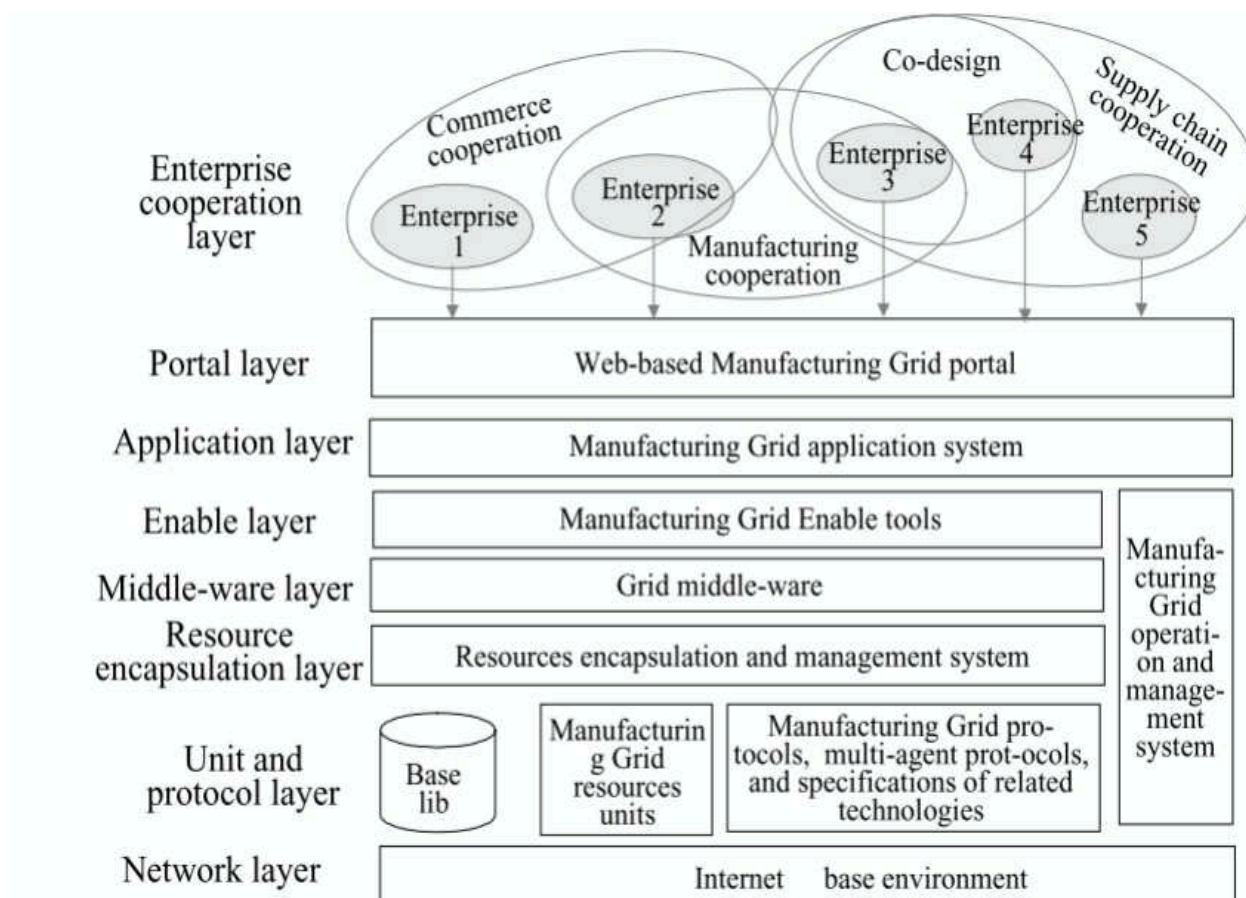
Enterprise cooperation layer

Commerce cooperation

Co-design

Supply chain cooperation

Enterprise 1

Enterprise 2

Enterprise 3

Enterprise 4

Enterprise 5

Manufacturing cooperation

Portal layer

Web-based Manufacturing Grid portal

Application layer

Manufacturing Grid application system

Enable layer

Manufacturing Grid Enable tools

Middle-ware layer

Grid middle-ware

Resource encapsulation layer

Resources encapsulation and management system

Manufacturing Grid operation and management system

Unit and protocol layer

Base lib

Manufacturin g Grid resources units

Manufacturing Grid protocols, multi-agent prot-ocols, and specifications of related technologies

Network layer

Internet base environment